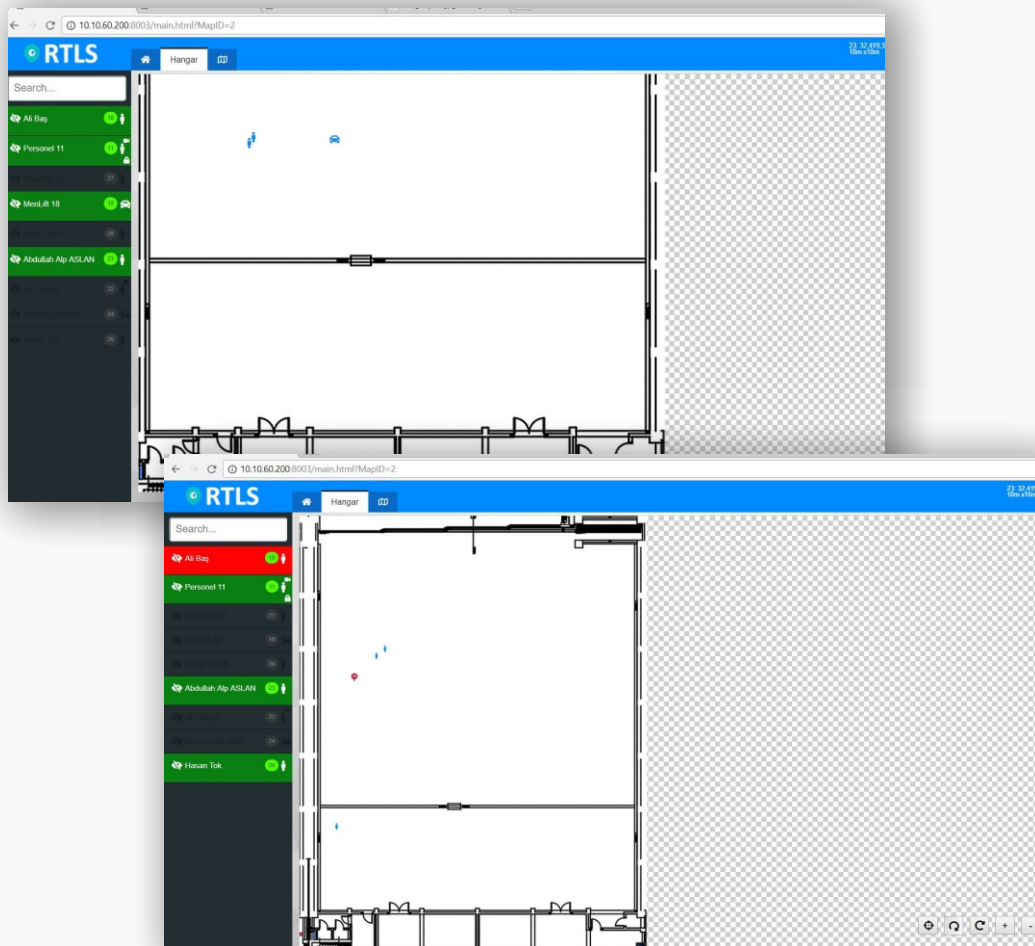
10.10.60.200:8003/main.html?MapID=2

RTLS

Hangar

23 32.419
10m x 10m

Search...

Ali Baş 16

Personel 11 11

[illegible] 27

MenLift 18 18

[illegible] 26

Abdullah Alp ASLAN 23

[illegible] 22

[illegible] 24

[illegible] 25

10.10.60.200:8003/main.html?MapID=2

RTLS

Hangar

23 32.419
10m x 10m

Search...

Ali Baş 16

Personel 11 11

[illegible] 27

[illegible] 18

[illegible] 26

Abdullah Alp ASLAN 23

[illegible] 22

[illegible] 24

Hasan Tok 25

+